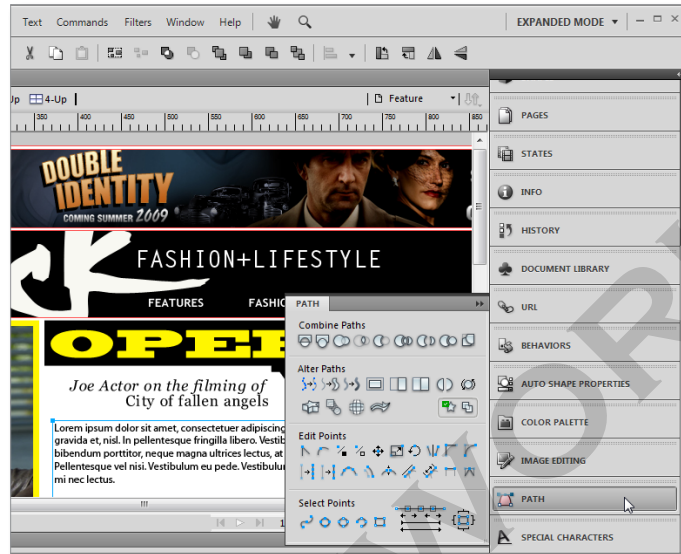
Text Commands Filters Window Help

EXPANDED MODE ▾

Up 4-Up

Feature

350 400 450 500 550 600 650 700 750 800 850

DOUBLE IDENTITY
COMING SUMMER 2009

FASHION+LIFESTYLE

FEATURES FASHIO

OPE

Joe Actor on the filming of
City of fallen angels

Lorem ipsum dolor sit amet, consectetuer adipiscing gravida et, nisl. In pellentesque fringilla libero. Vestib bibendum porttitor, neque magna ultrices lectus, at Pellentesque vel nisi. Vestibulum eu pede. Vestibulu mi nec lectus.

PATH

Combine Paths

Alter Paths

Edit Points

Select Points

PAGES

STATES

INFO

HISTORY

DOCUMENT LIBRARY

URL

BEHAVIORS

AUTO SHAPE PROPERTIES

COLOR PALETTE

IMAGE EDITING

PATH

SPECIAL CHARACTERS